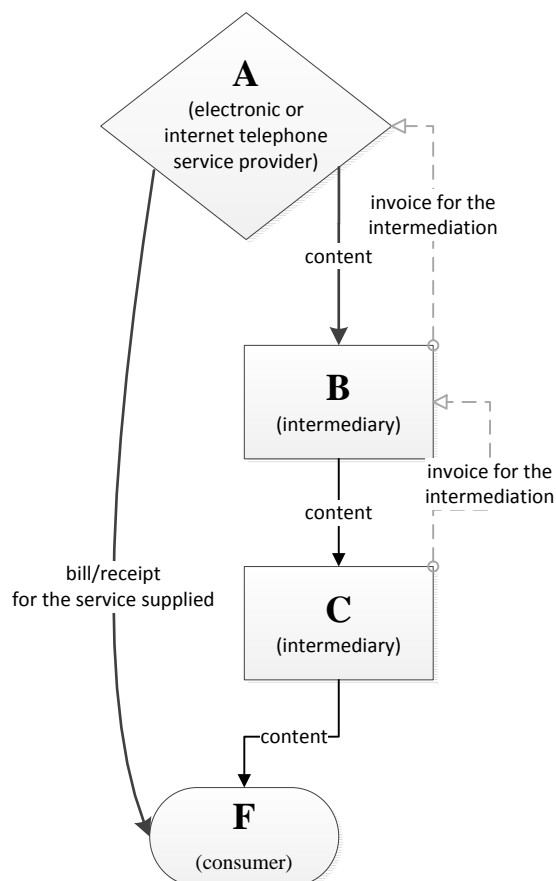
A
(electronic or internet telephone service provider)

invoice for the intermediation

content

B
(intermediary)

invoice for the intermediation

content

bill/receipt for the service supplied

C
(intermediary)

content

F
(consumer)